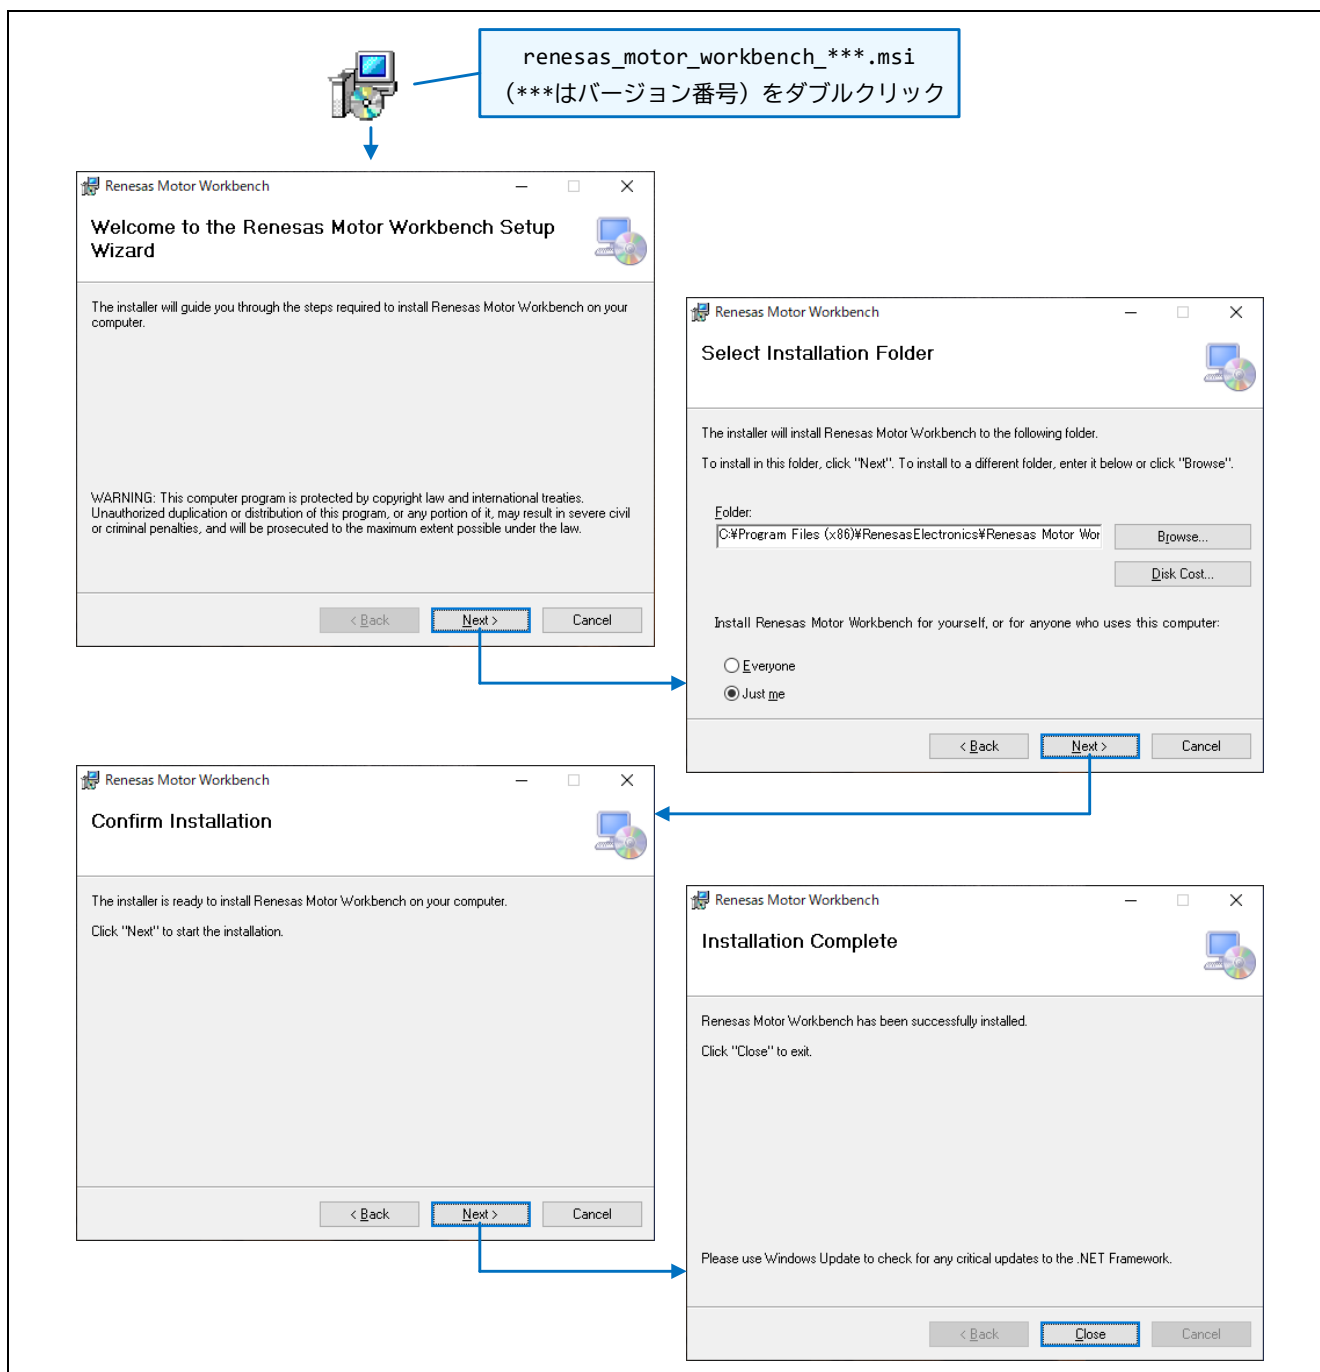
renesas_motor_workbench_***.msi
(***はバージョン番号）をダブルクリック

Renesas Motor Workbench

Welcome to the Renesas Motor Workbench Setup Wizard

The installer will guide you through the steps required to install Renesas Motor Workbench on your computer.

WARNING: This computer program is protected by copyright law and international treaties. Unauthorized duplication or distribution of this program, or any portion of it, may result in severe civil or criminal penalties, and will be prosecuted to the maximum extent possible under the law.

< Back
Next >
Cancel

Renesas Motor Workbench

Select Installation Folder

The installer will install Renesas Motor Workbench to the following folder.

To install in this folder, click "Next". To install to a different folder, enter it below or click "Browse".

Folder:
C:¥Program Files (x86)¥RenesasElectronics¥Renesas Motor Wor
Browse...
Disk Cost...

Install Renesas Motor Workbench for yourself, or for anyone who uses this computer:

Everyone
Just me

< Back
Next >
Cancel

Renesas Motor Workbench

Confirm Installation

The installer is ready to install Renesas Motor Workbench on your computer.

Click "Next" to start the installation.

< Back
Next >
Cancel

Renesas Motor Workbench

Installation Complete

Renesas Motor Workbench has been successfully installed.

Click "Close" to exit.

Please use Windows Update to check for any critical updates to the .NET Framework.

< Back
Close
Cancel